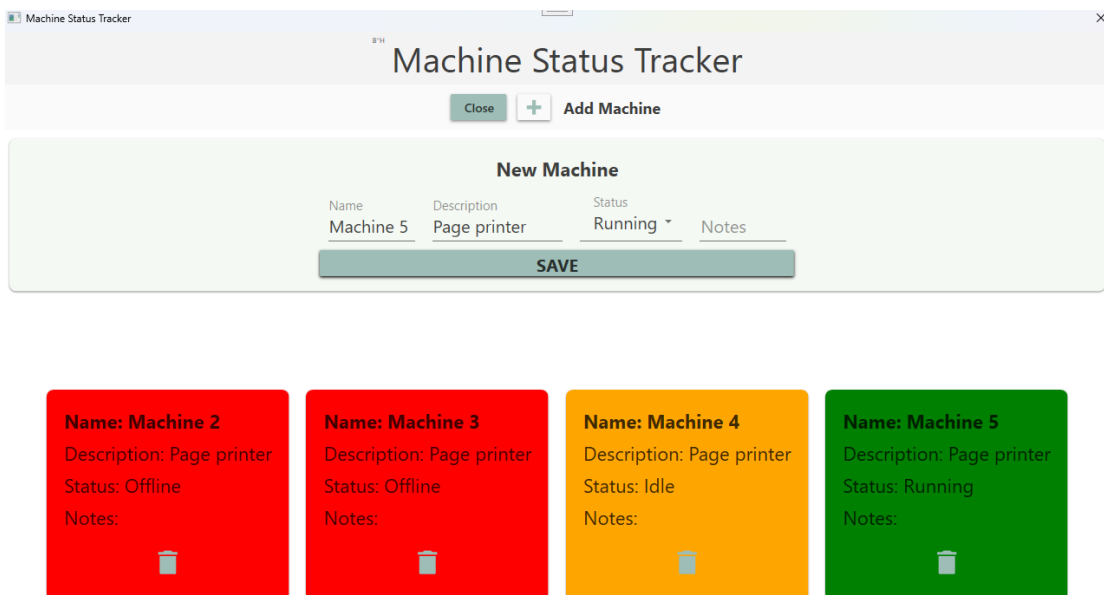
Machine Status Tracker
×

B"H
Machine Status Tracker

Close + Add Machine

New Machine

Name
Machine 5

Description
Page printer

Status
Running

Notes

SAVE

Name: Machine 2
Description: Page printer
Status: Offline
Notes:

Name: Machine 3
Description: Page printer
Status: Offline
Notes:

Name: Machine 4
Description: Page printer
Status: Idle
Notes:

Name: Machine 5
Description: Page printer
Status: Running
Notes: